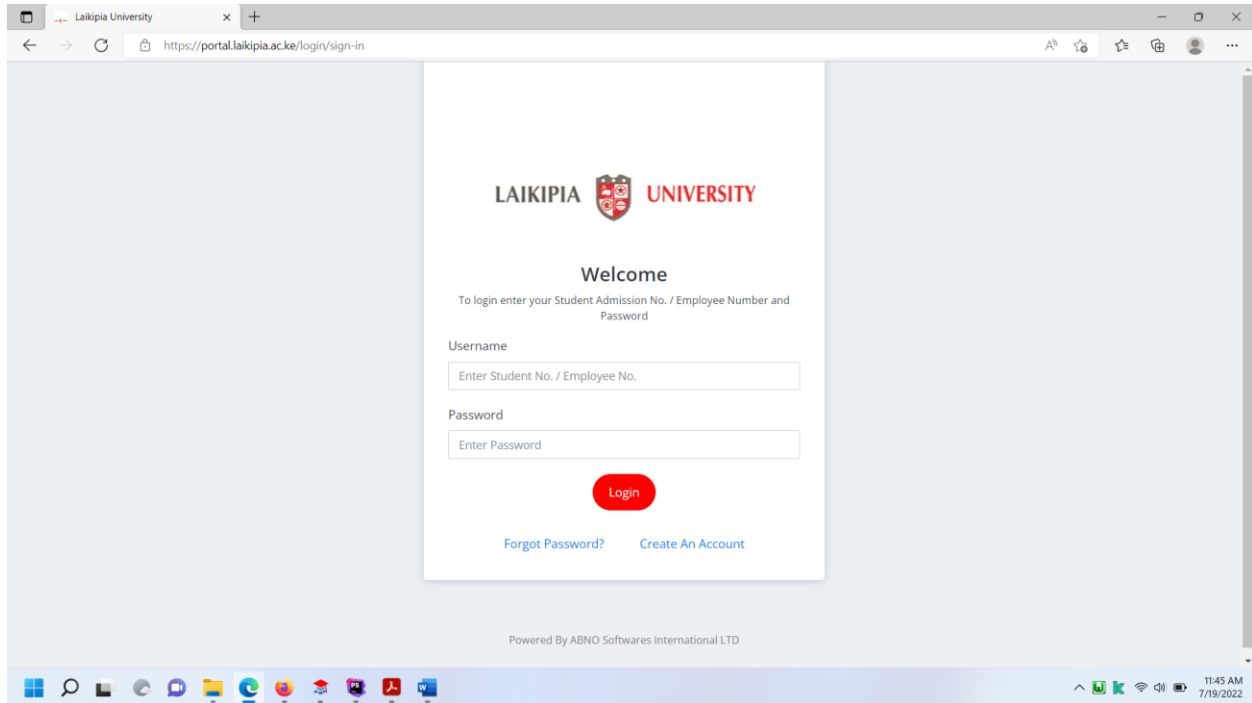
Laikipia University

https://portal.laikipia.ac.ke/login/sign-in

LAIKIPIA UNIVERSITY

Welcome

To login enter your Student Admission No. / Employee Number and Password

Username

Enter Student No. / Employee No.

Password

Enter Password

Login

Forgot Password? Create An Account

Powered By ABNO Softwares International LTD

11:45 AM
7/19/2022